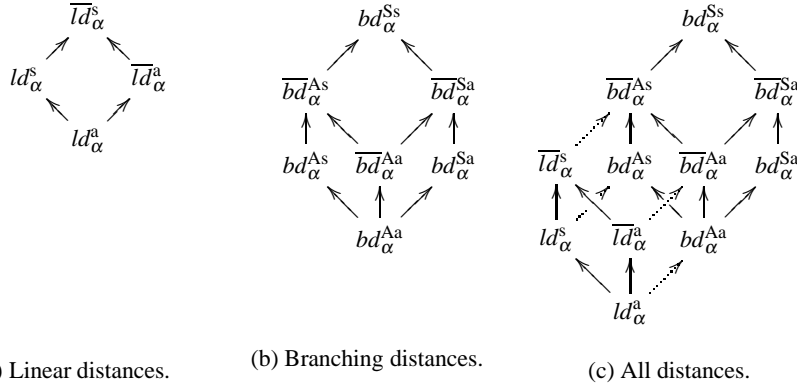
$\overline{ld}^{\text{s}}_{\alpha}$

$ld^{\text{s}}_{\alpha}$ $\overline{ld}^{\text{a}}_{\alpha}$

$ld^{\text{a}}_{\alpha}$

) Linear distances.

$bd^{\text{Ss}}_{\alpha}$

$\overline{bd}^{\text{As}}_{\alpha}$ $\overline{bd}^{\text{Sa}}_{\alpha}$

$bd^{\text{As}}_{\alpha}$ $\overline{bd}^{\text{Aa}}_{\alpha}$ $bd^{\text{Sa}}_{\alpha}$

$bd^{\text{Aa}}_{\alpha}$

(b) Branching distances.

$bd^{\text{Ss}}_{\alpha}$

$\overline{bd}^{\text{As}}_{\alpha}$ $\overline{bd}^{\text{Sa}}_{\alpha}$

$\overline{ld}^{\text{s}}_{\alpha}$ $bd^{\text{As}}_{\alpha}$ $\overline{bd}^{\text{Aa}}_{\alpha}$ $bd^{\text{Sa}}_{\alpha}$

$ld^{\text{s}}_{\alpha}$ $\overline{ld}^{\text{a}}_{\alpha}$ $bd^{\text{Aa}}_{\alpha}$

$ld^{\text{a}}_{\alpha}$

(c) All distances.